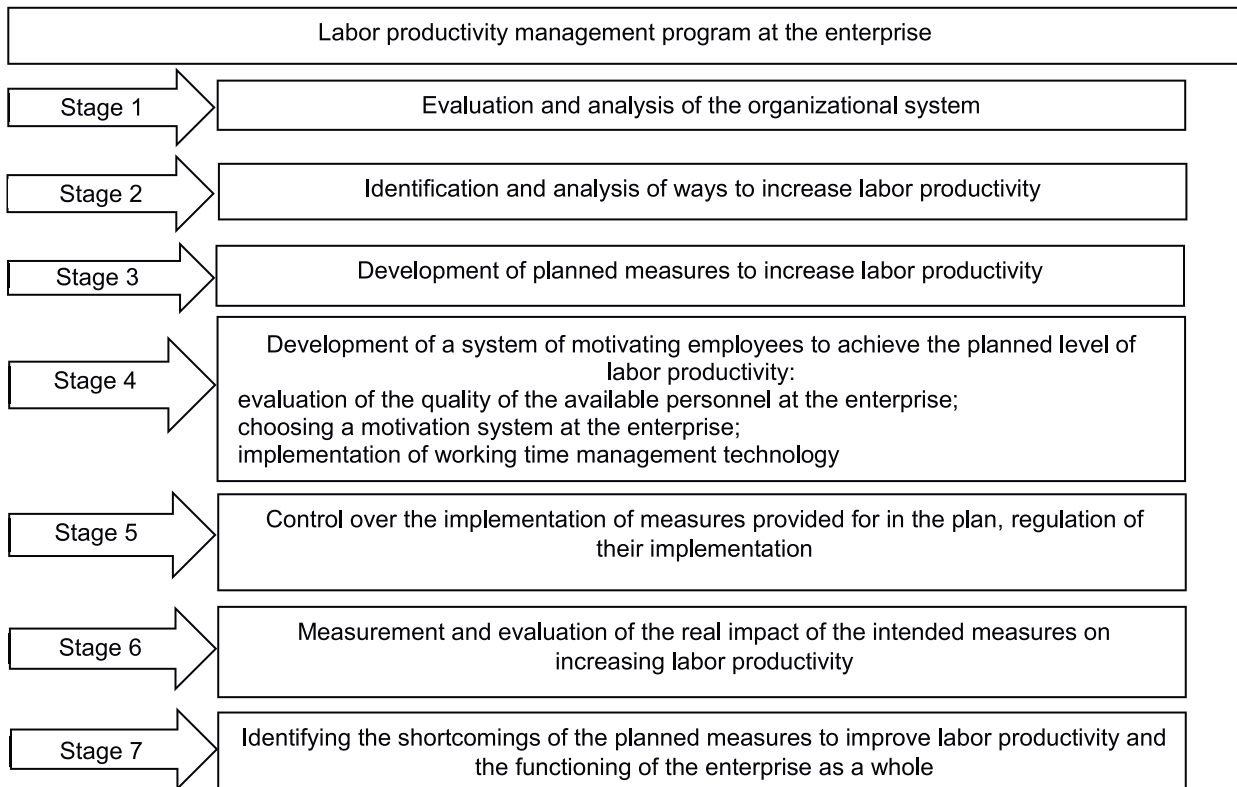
Labor productivity management program at the enterprise

Stage 1

Evaluation and analysis of the organizational system

Stage 2

Identification and analysis of ways to increase labor productivity

Stage 3

Development of planned measures to increase labor productivity

Stage 4

Development of a system of motivating employees to achieve the planned level of labor productivity:
evaluation of the quality of the available personnel at the enterprise;
choosing a motivation system at the enterprise;
implementation of working time management technology

Stage 5

Control over the implementation of measures provided for in the plan, regulation of their implementation

Stage 6

Measurement and evaluation of the real impact of the intended measures on increasing labor productivity

Stage 7

Identifying the shortcomings of the planned measures to improve labor productivity and the functioning of the enterprise as a whole